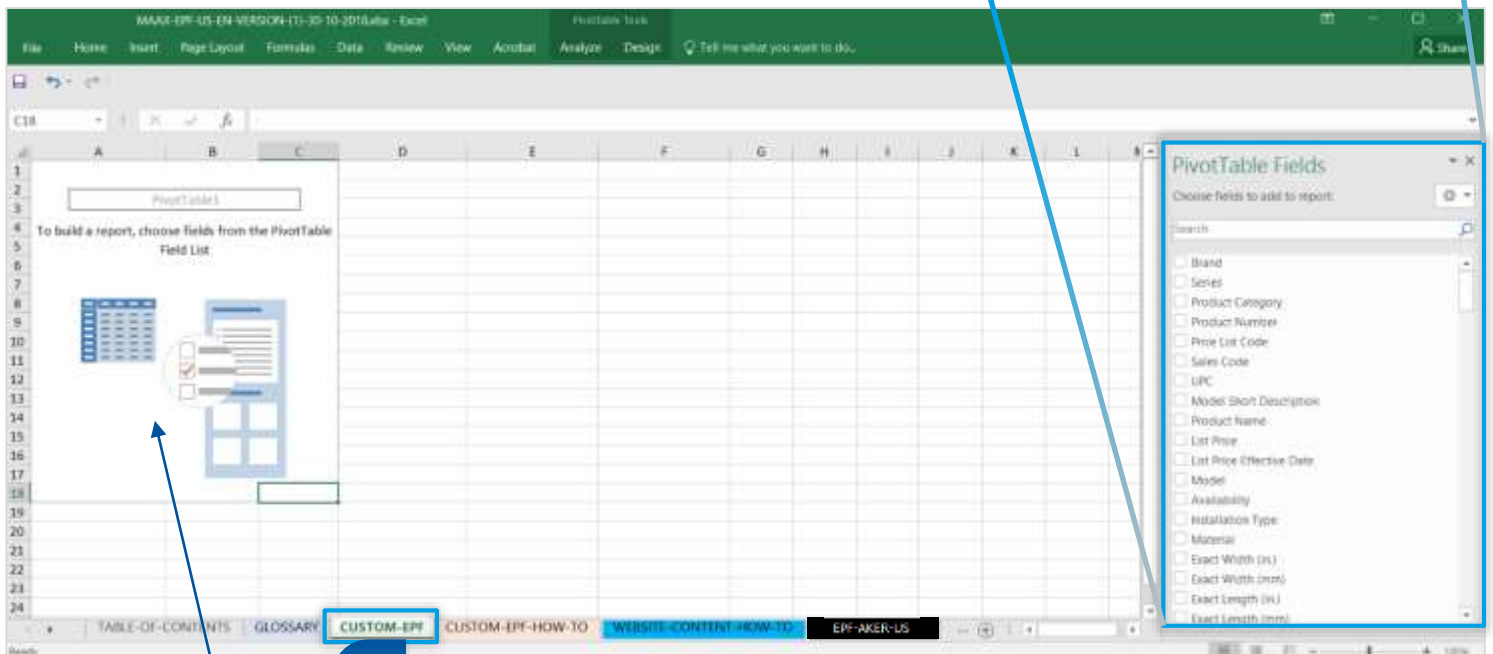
MAAX-EPF-US-EN-VERSION-(1)-30-10-2018.xlsx - Excel

PivotTable Tools

File Home Insert Page Layout Formulas Data Review View Acrobat Analyze Design Tell me what you want to do...

Share

C18

$f_x$

A B C D E F G H I J K L M

1
2
3
4
5
6
7
8
9
10
11
12
13
14
15
16
17
18
19
20
21
22
23
24

PivotTable1

To build a report, choose fields from the PivotTable Field List

PivotTable Fields

Choose fields to add to report:

Search

Brand
Series
Product Category
Product Number
Price List Code
Sales Code
UPC
Model Short Description
Product Name
List Price
List Price Effective Date
Model
Availability
Installation Type
Material
Exact Width (in.)
Exact Width (mm)
Exact Length (in.)
Exact Length (mm)

TABLE-OF-CONTENTS GLOSSARY CUSTOM-EPF CUSTOM-EPF-HOW-TO WEBSITE-CONTENT-HOW-TO EPF-AKER-US ...

Ready